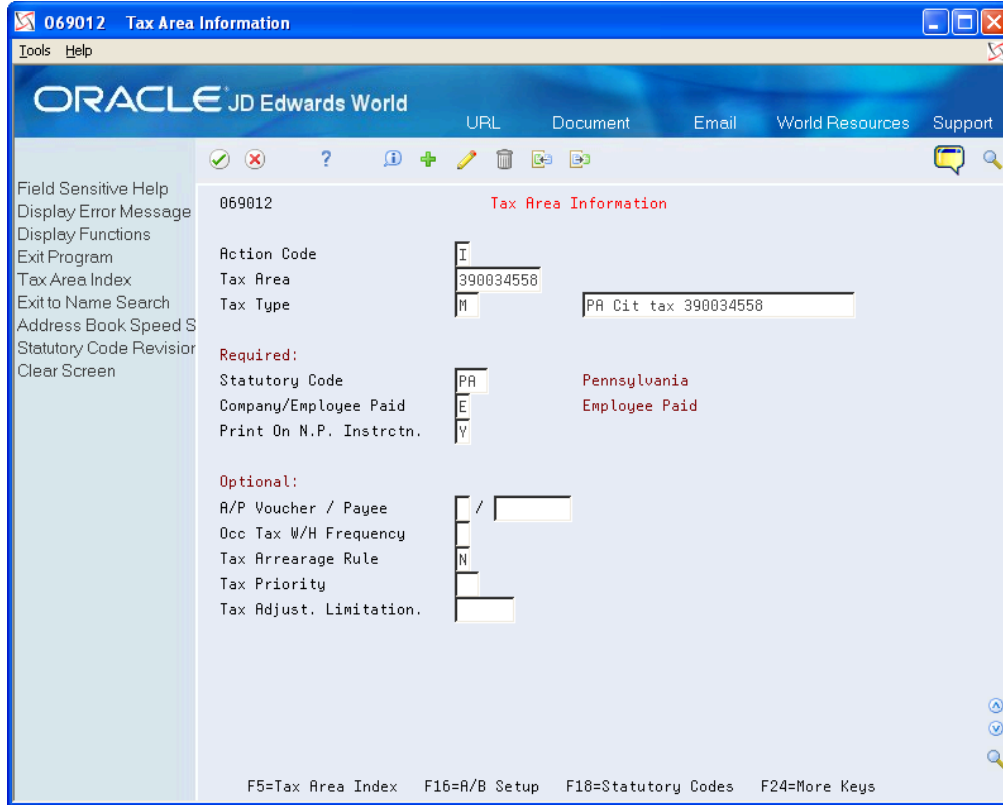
069012 Tax Area Information
Tools Help

ORACLE JD Edwards World
URL Document Email World Resources Support

Field Sensitive Help
Display Error Message
Display Functions
Exit Program
Tax Area Index
Exit to Name Search
Address Book Speed S
Statutory Code Revisior
Clear Screen

069012 Tax Area Information

Action Code I
Tax Area 390034558
Tax Type M PA Cit tax 390034558

Required:
Statutory Code PA Pennsylvania
Company/Employee Paid E Employee Paid
Print On N.P. Instrctn. Y

Optional:
A/P Voucher / Payee /
Occ Tax W/H Frequency
Tax Arrearage Rule N
Tax Priority
Tax Adjust. Limitation.

F5=Tax Area Index F16=A/B Setup F18=Statutory Codes F24=More Keys